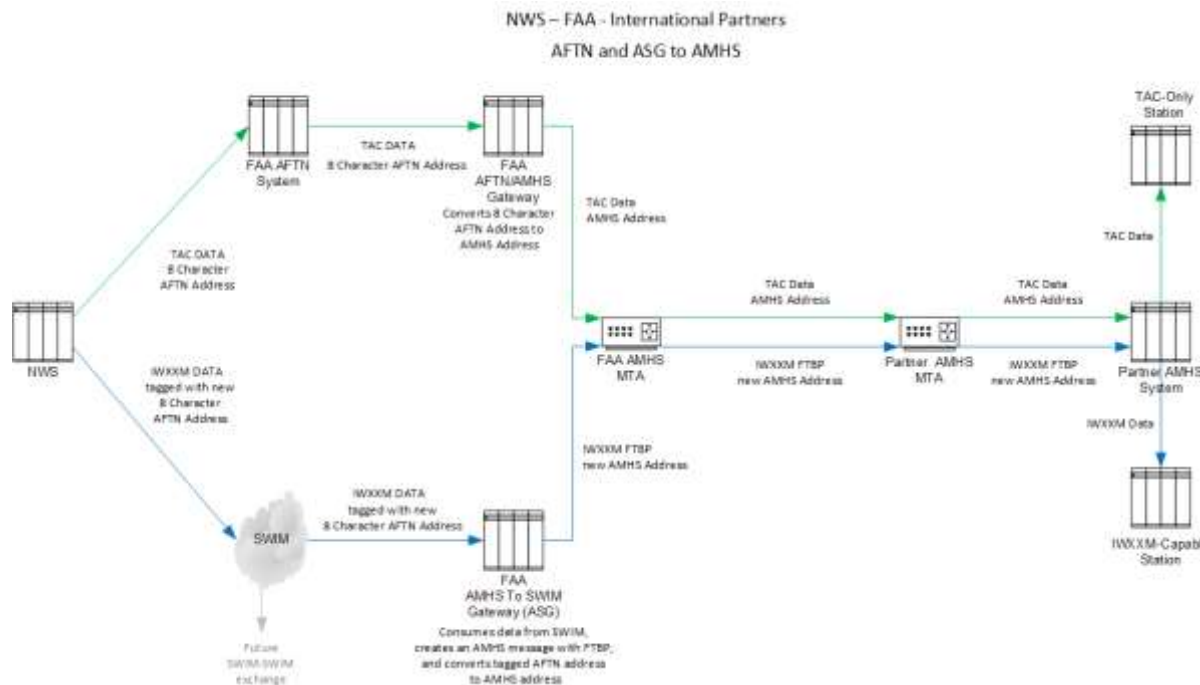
NWS – FAA - International Partners

AFTN and ASG to AMHS

FAA AFTN System

TAC DATA
8 Character AFTN Address

FAA AFTN/AMHS Gateway
Converts 8 Character AFTN Address to AMHS Address

TAC Data
AMHS Address

TAC-Only Station

TAC Data

TAC DATA
8 Character AFTN Address

NWS

IWXXM DATA
tagged with new 8 Character AFTN Address

TAC Data
AMHS Address

TAC Data
AMHS Address

FAA AMHS MTA

IWXXM FTBP
new AMHS Address

Partner AMHS MTA

IWXXM FTBP
new AMHS Address

Partner AMHS System

IWXXM Data

IWXXM FTBP
new AMHS Address

IWXXM DATA
tagged with new 8 Character AFTN Address

SWIM

Future SWIM-SWIM exchange

FAA
AMHS To SWIM Gateway (ASG)
Consumes data from SWIM, creates an AMHS message with FTBP, and converts tagged AFTN address to AMHS address

IWXXM-Capab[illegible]
Station